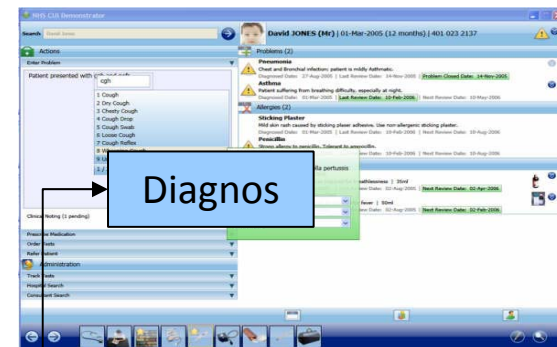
NHS CUI Demonstrator

Search

Actions

Enter Problem

Patient presented with coh and cofe

cgh

1 Cough
2 Dry Cough
3 Chesty Cough
4 Cough Drop
5 Cough Swab
6 Loose Cough
7 Cough Reflex
8 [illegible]
9 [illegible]

Clinical Noting (1 pending)

Prescribe Medication
Order Tests
Refer Patient
Administration
Track Tests
Hospital Search
Consultant Search

David JONES (Mr) | 01-Mar-2005 (12 months) | 401 023 2137

Problems (2)

Pneumonia
Chest and Bronchial infection; patient is mildly Asthmatic.
Diagnosed Date: 27-Aug-2005 | Last Review Date: 14-Nov-2005 | Problem Closed Date: 14-Nov-2005

Asthma
Patient suffering from breathing difficulty, especially at night.
Diagnosed Date: 01-Mar-2005 | Last Review Date: 10-Feb-2006 | Next Review Date: 10-May-2006

Allergies (2)

Sticking Plaster
Mild skin rash caused by sticking plaster adhesive. Use non-allergenic sticking plaster.
Diagnosed Date: 01-Mar-2005 | Last Review Date: 10-Feb-2006 | Next Review Date: 10-Aug-2006

Penicillin

Diagnos

lla pertussis

| 35ml
Next Review Date: 02-Apr-2006

fever | 50ml
Next Review Date: 02-Feb-2006